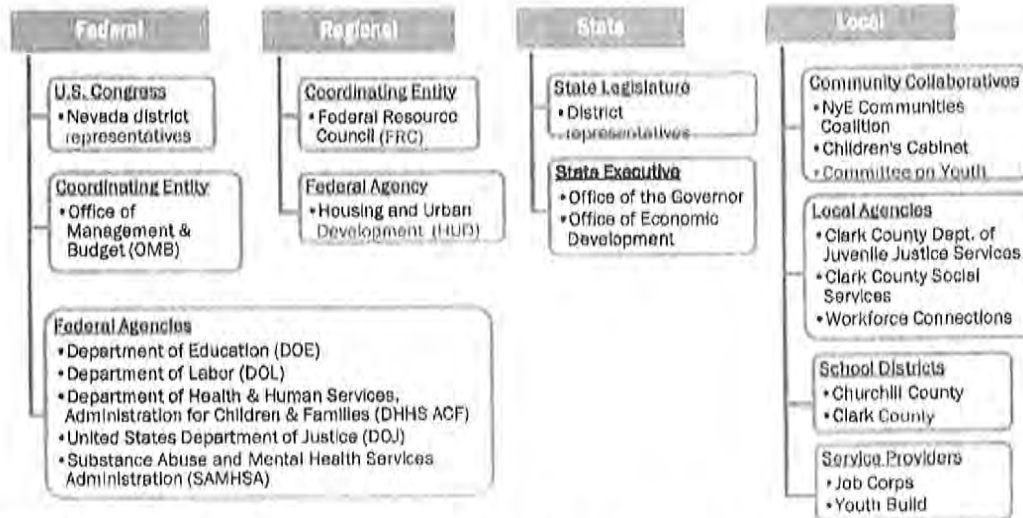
Federal

U.S. Congress
• Nevada district representatives

Coordinating Entity
• Office of Management & Budget (OMB)

Federal Agencies
• Department of Education (DOE)
• Department of Labor (DOL)
• Department of Health & Human Services, Administration for Children & Families (DHHS ACF)
• United States Department of Justice (DOJ)
• Substance Abuse and Mental Health Services Administration (SAMHSA)

Regional

Coordinating Entity
• Federal Resource Council (FRC)

Federal Agency
• Housing and Urban Development (HUD)

State

State Legislature
• District representatives

State Executive
• Office of the Governor
• Office of Economic Development

Local

Community Collaboratives
• NyE Communities Coalition
• Children's Cabinet
• Committee on Youth

Local Agencies
• Clark County Dept. of Juvenile Justice Services
• Clark County Social Services
• Workforce Connections

School Districts
• Churchill County
• Clark County

Service Providers
• Job Corps
• Youth Build